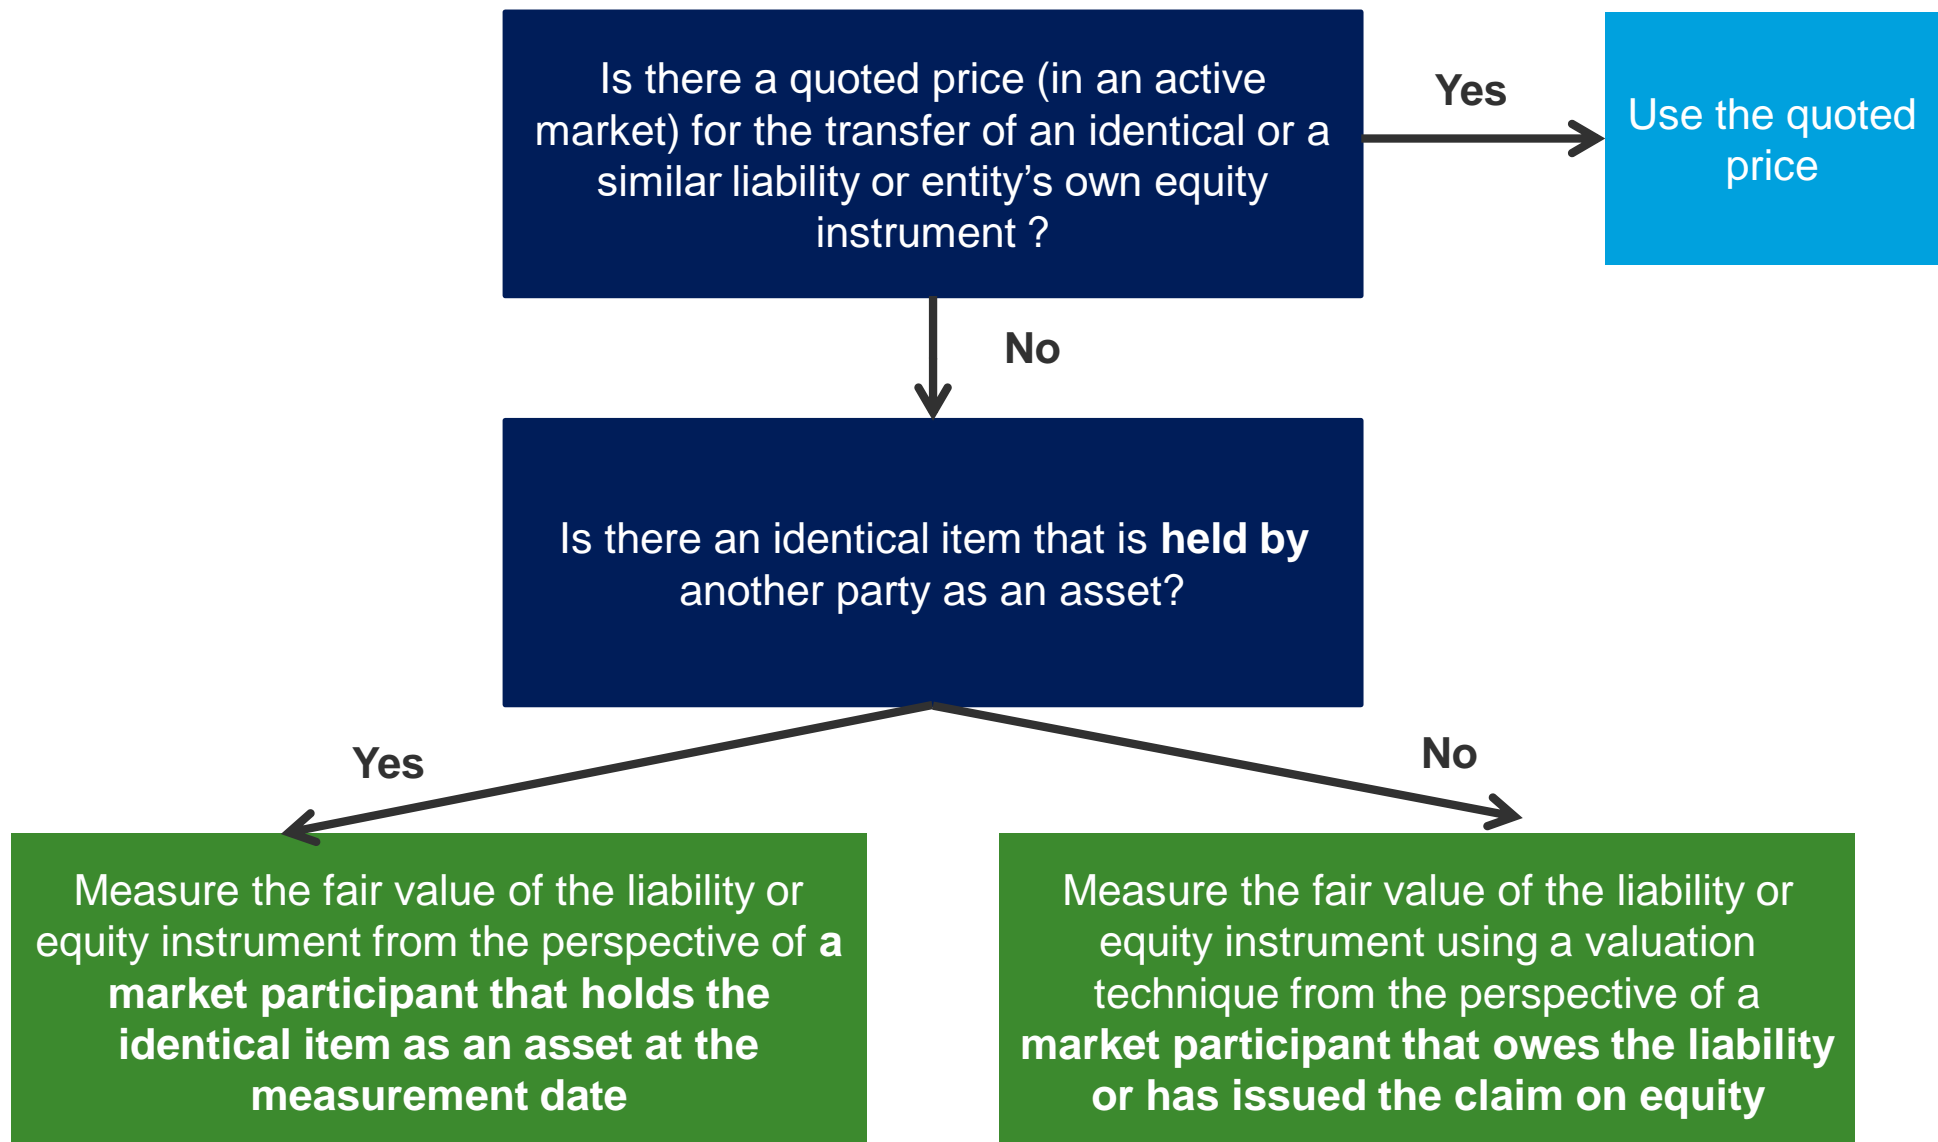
Is there a quoted price (in an active market) for the transfer of an identical or a similar liability or entity's own equity instrument ?

Yes

Use the quoted price

No

Is there an identical item that is held by another party as an asset?

Yes

No

Measure the fair value of the liability or equity instrument from the perspective of a market participant that holds the identical item as an asset at the measurement date

Measure the fair value of the liability or equity instrument using a valuation technique from the perspective of a market participant that owes the liability or has issued the claim on equity